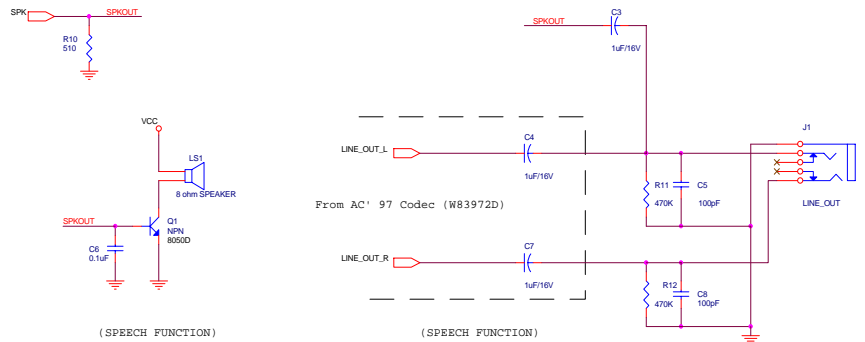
SPK
SPKOUT
R10
510

VCC
LS1
8 ohm SPEAKER
SPKOUT
Q1
NPN
8050D
C6
0.1uF

(SPEECH FUNCTION)

SPKOUT
C3
1uF/16V

LINE_OUT_L
C4
1uF/16V
R11
470K
C5
100pF
J1
LINE_OUT

From AC' 97 Codec (W83972D)

LINE_OUT_R
C7
1uF/16V
R12
470K
C8
100pF

(SPEECH FUNCTION)